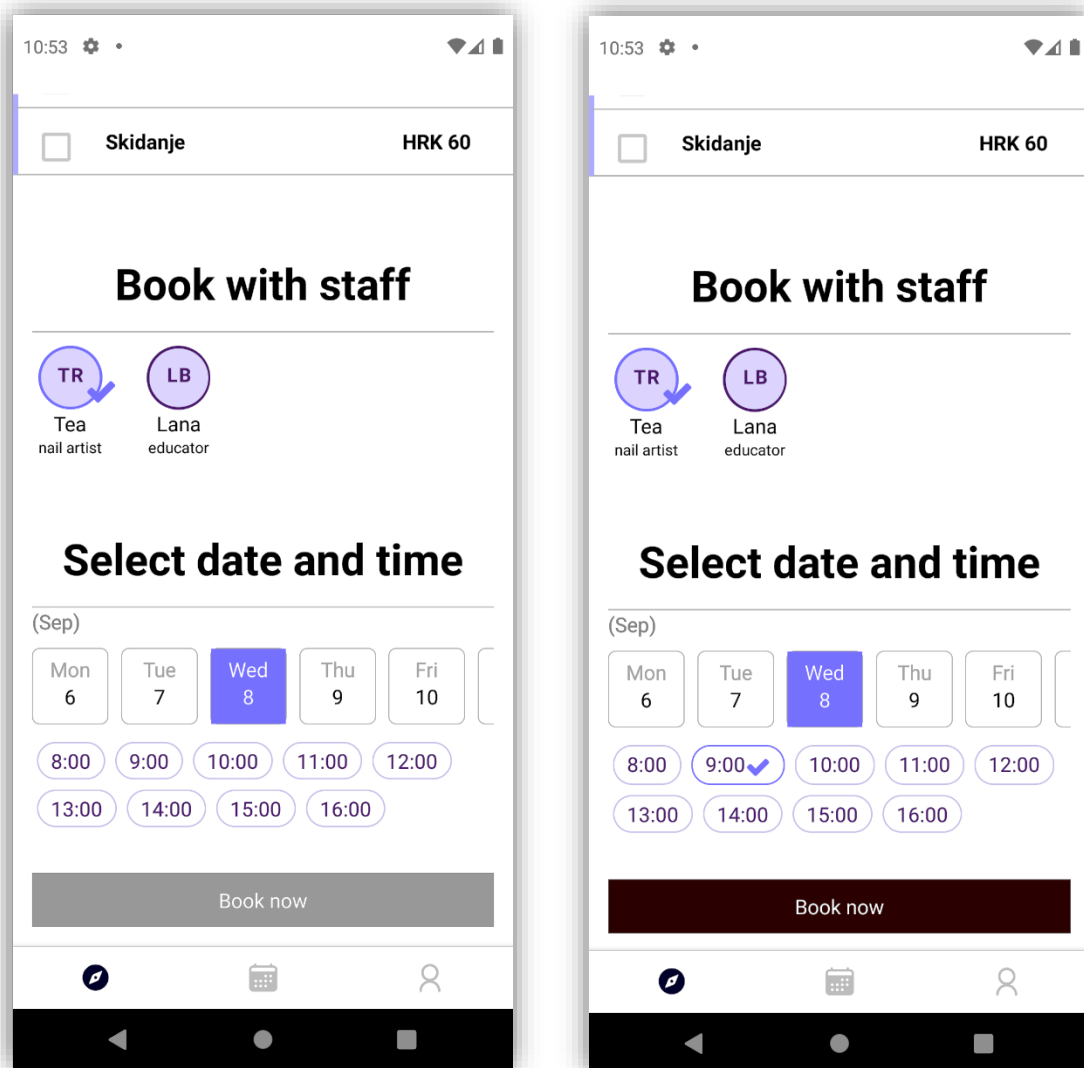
10:53

Skidanje HRK 60

Book with staff

TR
Tea
nail artist

LB
Lana
educator

Select date and time

(Sep)

Mon 6
Tue 7
Wed 8
Thu 9
Fri 10

8:00 9:00 10:00 11:00 12:00
13:00 14:00 15:00 16:00

Book now

10:53

Skidanje HRK 60

Book with staff

TR
Tea
nail artist

LB
Lana
educator

Select date and time

(Sep)

Mon 6
Tue 7
Wed 8
Thu 9
Fri 10

8:00 9:00 10:00 11:00 12:00
13:00 14:00 15:00 16:00

Book now